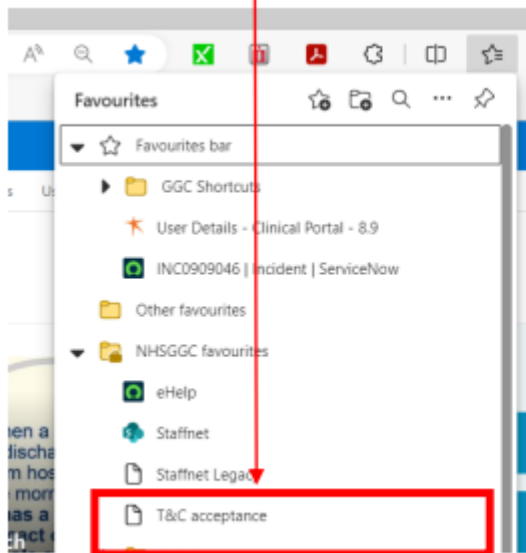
Favourites

Favourites bar

GGC Shortcuts

User Details - Clinical Portal - 8.9

INC0909046 | Incident | ServiceNow

Other favourites

NHSGGC favourites

eHelp

Staffnet

Staffnet Legac

T&C acceptance

Us

s

hen a
discha
m hos
e morn
has a
ct c
h